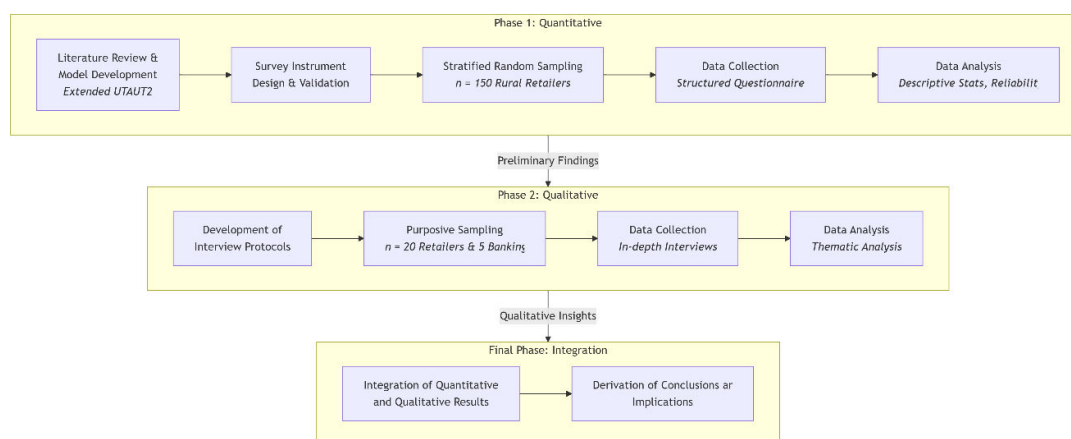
Phase 1: Quantitative

Literature Review & Model Development
*Extended UTAUT2*

Survey Instrument Design & Validation

Stratified Random Sampling
*n = 150 Rural Retailers*

Data Collection
*Structured Questionnaire*

Data Analysis
*Descriptive Stats, Reliabilit*

Preliminary Findings

Phase 2: Qualitative

Development of Interview Protocols

Purposive Sampling
*n = 20 Retailers & 5 Banking*

Data Collection
*In-depth Interviews*

Data Analysis
*Thematic Analysis*

Qualitative Insights

Final Phase: Integration

Integration of Quantitative and Qualitative Results

Derivation of Conclusions ar Implications